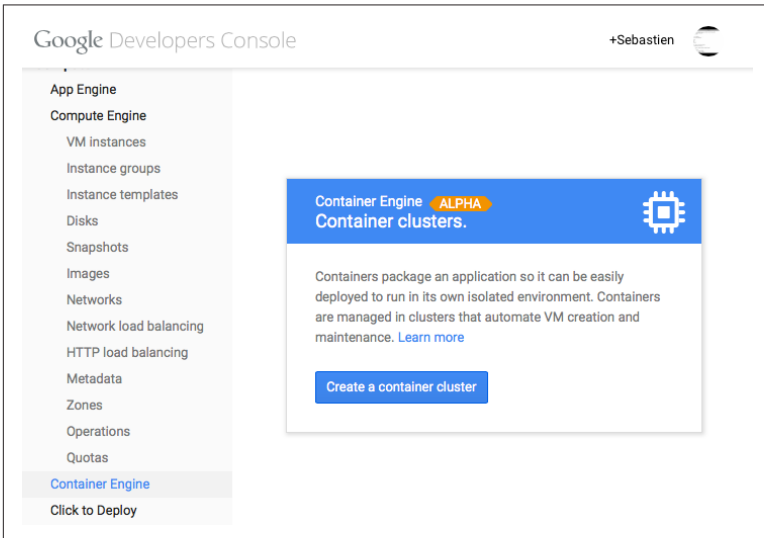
Google Developers Console

+Sebastien

App Engine
Compute Engine
VM instances
Instance groups
Instance templates
Disks
Snapshots
Images
Networks
Network load balancing
HTTP load balancing
Metadata
Zones
Operations
Quotas
Container Engine
Click to Deploy

Container Engine ALPHA
Container clusters.

Containers package an application so it can be easily deployed to run in its own isolated environment. Containers are managed in clusters that automate VM creation and maintenance. Learn more

Create a container cluster